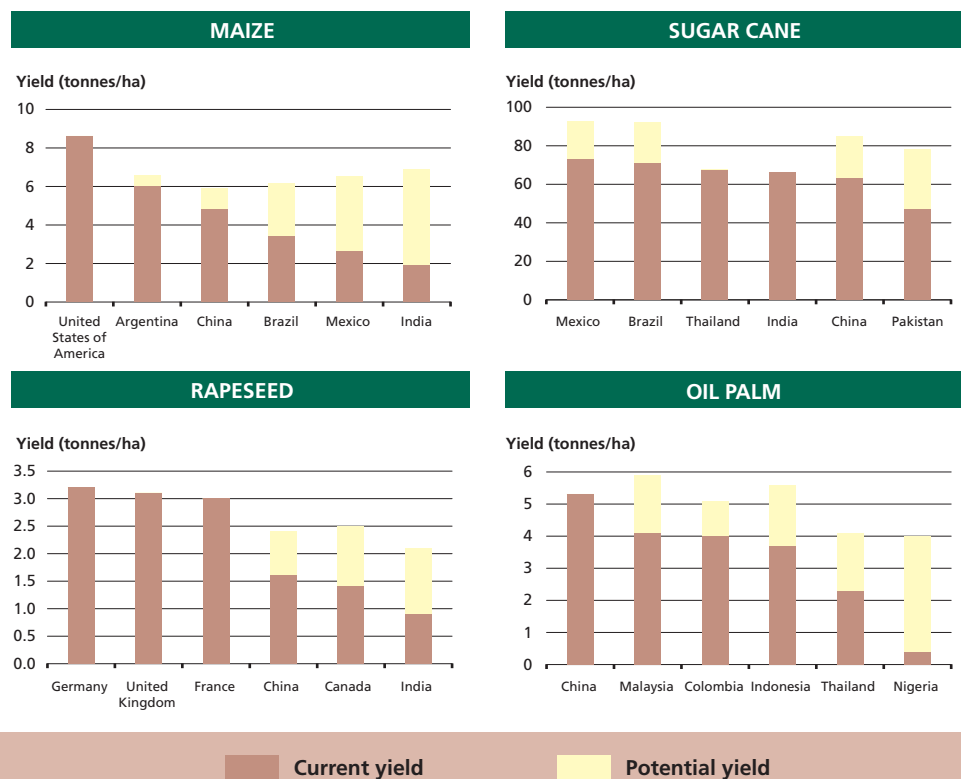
MAIZE

Yield (tonnes/ha)

10
8
6
4
2
0

United States of America
Argentina
China
Brazil
Mexico
India

SUGAR CANE

Yield (tonnes/ha)

100
80
60
40
20
0

Mexico
Brazil
Thailand
India
China
Pakistan

RAPESEED

Yield (tonnes/ha)

3.5
3.0
2.5
2.0
1.5
1.0
0.5
0.0

Germany
United Kingdom
France
China
Canada
India

OIL PALM

Yield (tonnes/ha)

6
5
4
3
2
1
0

China
Malaysia
Colombia
Indonesia
Thailand
Nigeria

Current yield
Potential yield